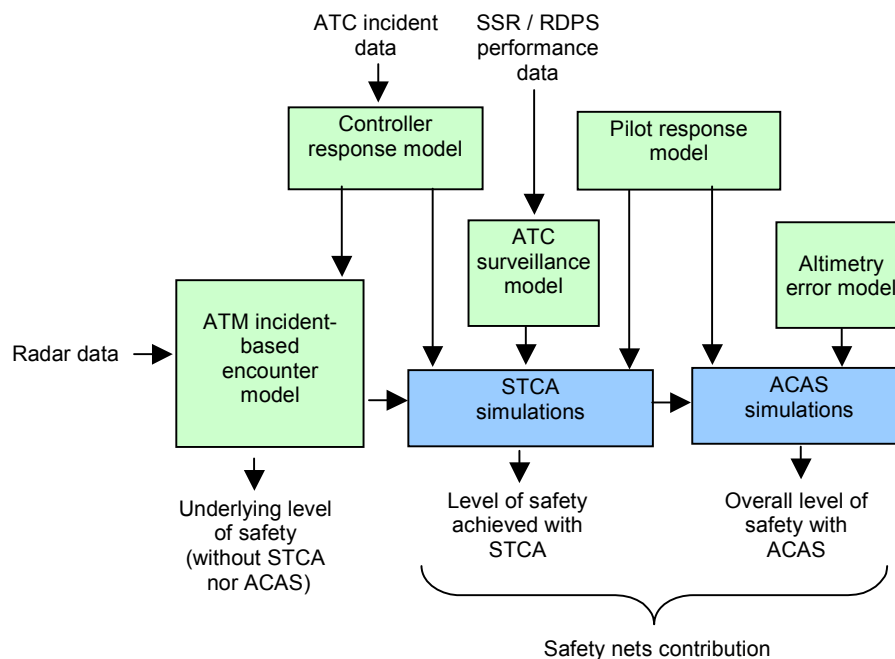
ATC incident data

SSR / RDPS performance data

Controller response model

Pilot response model

ATC surveillance model

Altimetry error model

Radar data

ATM incident-based encounter model

STCA simulations

ACAS simulations

Underlying level of safety (without STCA nor ACAS)

Level of safety achieved with STCA

Overall level of safety with ACAS

Safety nets contribution